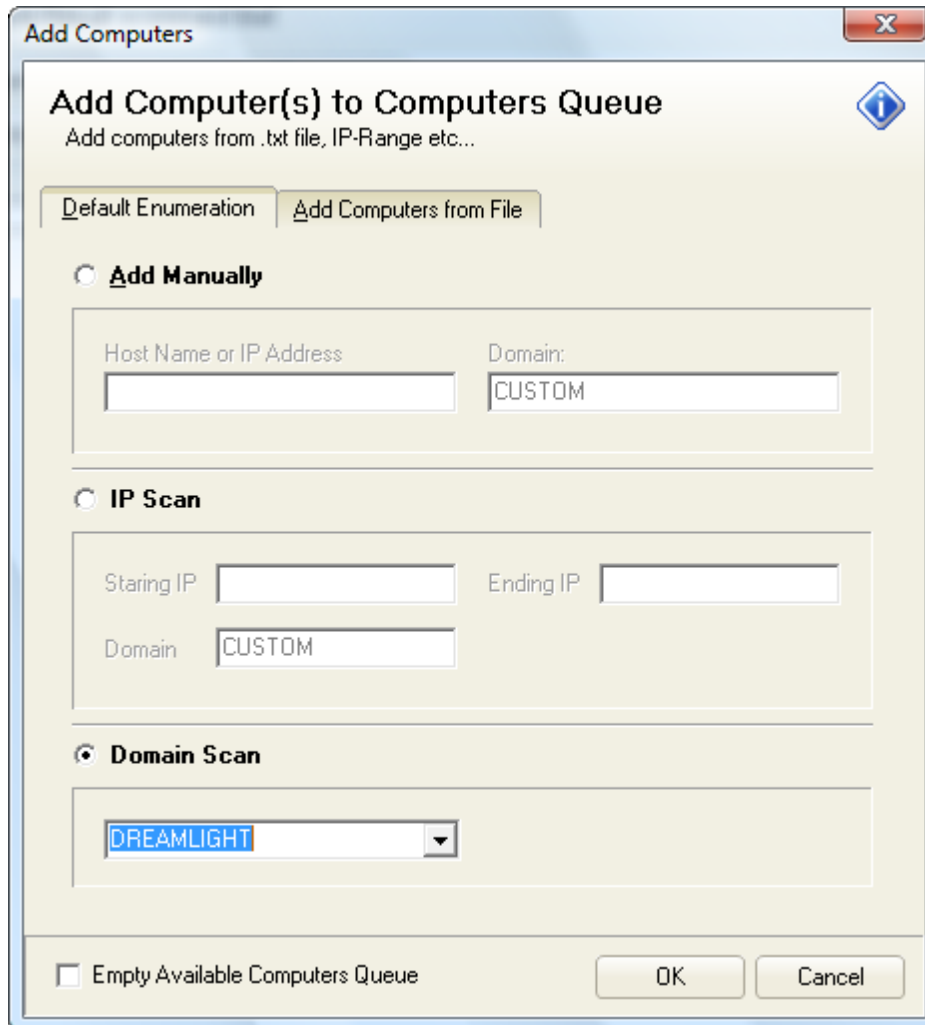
Add Computers

Add Computer(s) to Computers Queue
Add computers from .txt file, IP-Range etc...

Default Enumeration | Add Computers from File

Add Manually

Host Name or IP Address

Domain:
CUSTOM

IP Scan

Staring IP

Ending IP

Domain
CUSTOM

Domain Scan

DREAMLIGHT

Empty Available Computers Queue

OK

Cancel